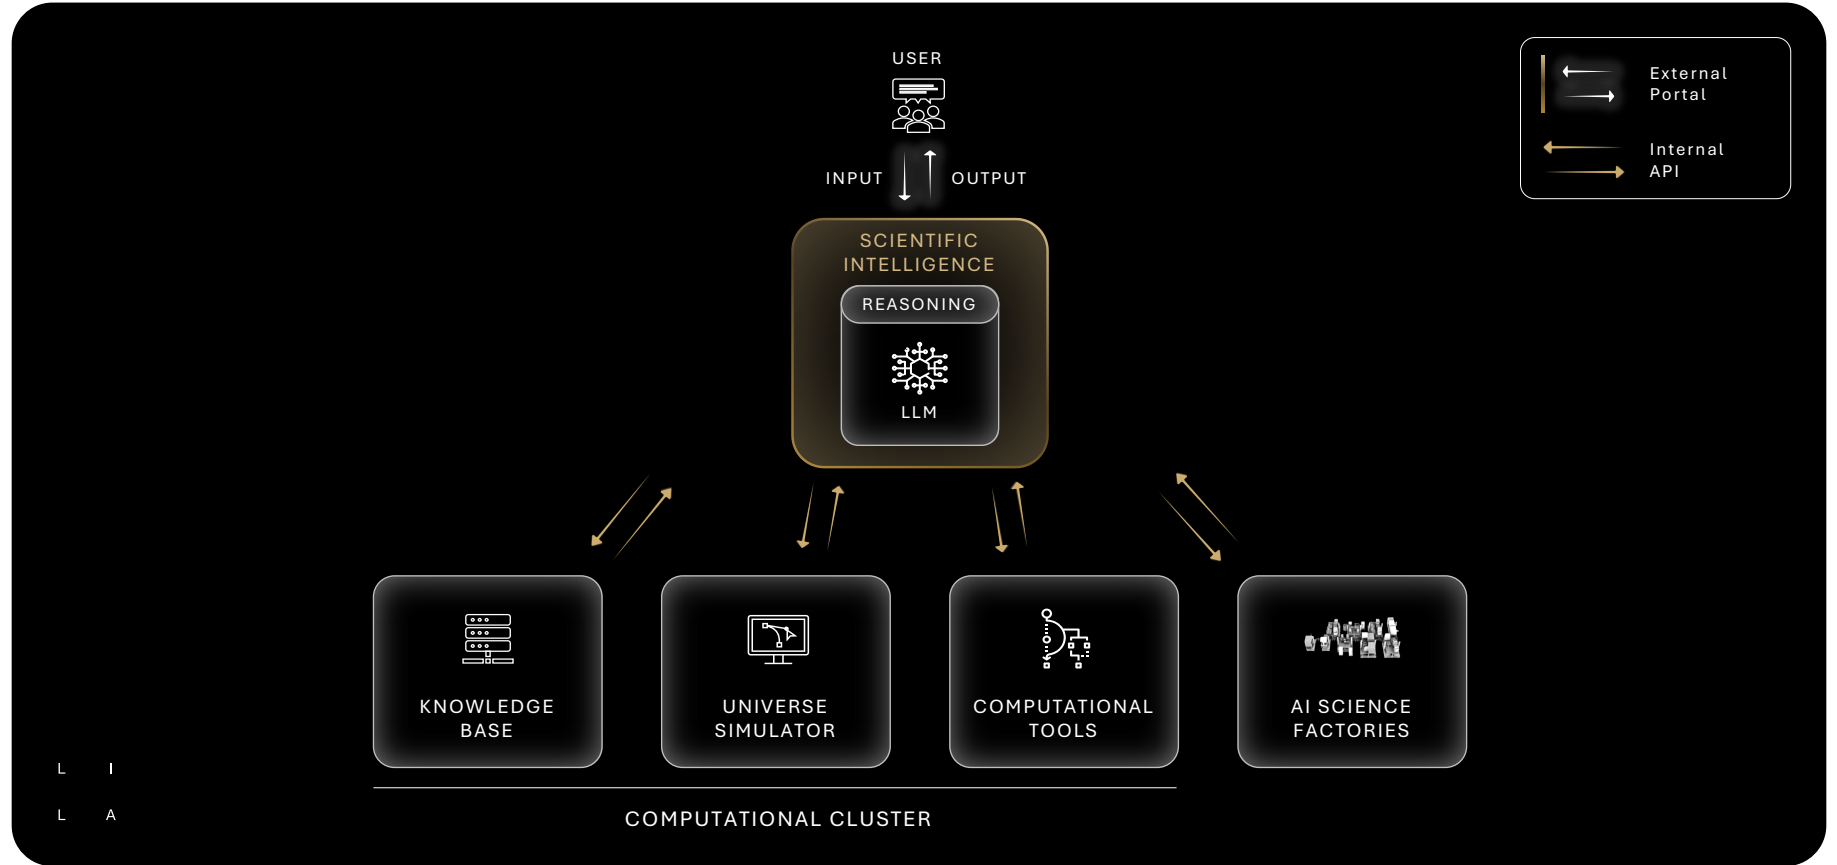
USER

INPUT

OUTPUT

SCIENTIFIC INTELLIGENCE

REASONING

LLM

External Portal

Internal API

KNOWLEDGE BASE

UNIVERSE SIMULATOR

COMPUTATIONAL TOOLS

AI SCIENCE FACTORIES

COMPUTATIONAL CLUSTER

L I
L A